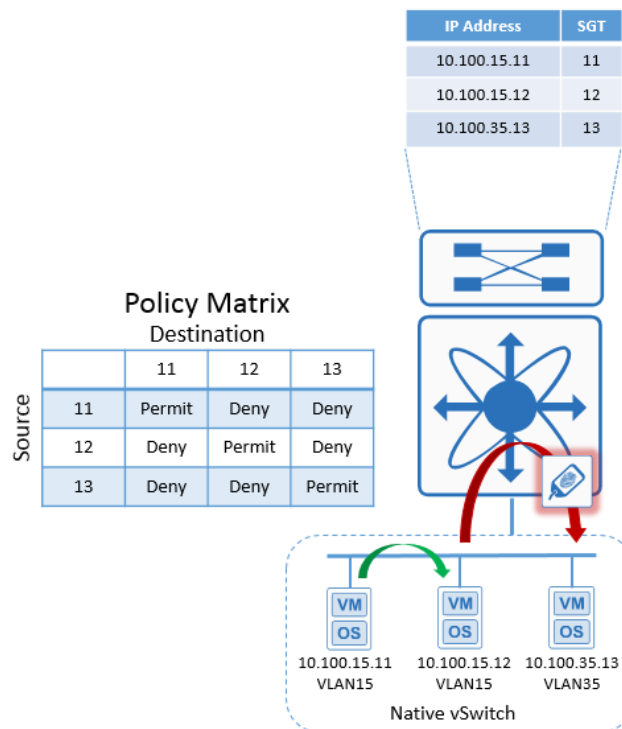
| IP Address | SGT |
|---|---|
| 10.100.15.11 | 11 |
| 10.100.15.12 | 12 |
| 10.100.35.13 | 13 |

Policy Matrix
Destination

Source

| | 11 | 12 | 13 |
|---|---|---|---|
| 11 | Permit | Deny | Deny |
| 12 | Deny | Permit | Deny |
| 13 | Deny | Deny | Permit |

VM
OS
10.100.15.11
VLAN15

VM
OS
10.100.15.12
VLAN15

VM
OS
10.100.35.13
VLAN35

Native vSwitch